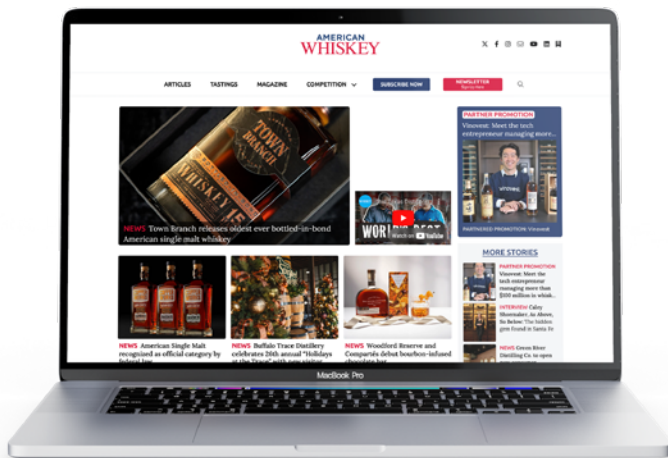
AMERICAN WHISKEY

ARTICLES TASTINGS MAGAZINE COMPETITION SUBSCRIBE NOW NEWSLETTER Sign Up Now

TOWN BRANCH WHISKEY

NEWS Town Branch releases oldest ever bottled-in-bond American single malt whiskey

Watch on YouTube

PARTNER PROMOTION
Vinovest: Meet the tech entrepreneur managing more...

PARTNERED PROMOTION: Vinovest

MORE STORIES

PARTNER PROMOTION
Vinovest: Meet the tech entrepreneur managing more than $100 million in whisk...

INTERVIEW Cathy Shoemaker: As Above, So Below: The hidden gem found in Santa Fe

NEWS Green River Distilling Co. to open

NEWS American Single Malt recognized as official category by federal law

NEWS Buffalo Trace Distillery celebrates 26th annual "Holidays at the Trace" with new value

NEWS Woodford Reserve and Compartés debut bourbon-infused chocolate bar

MacBook Pro